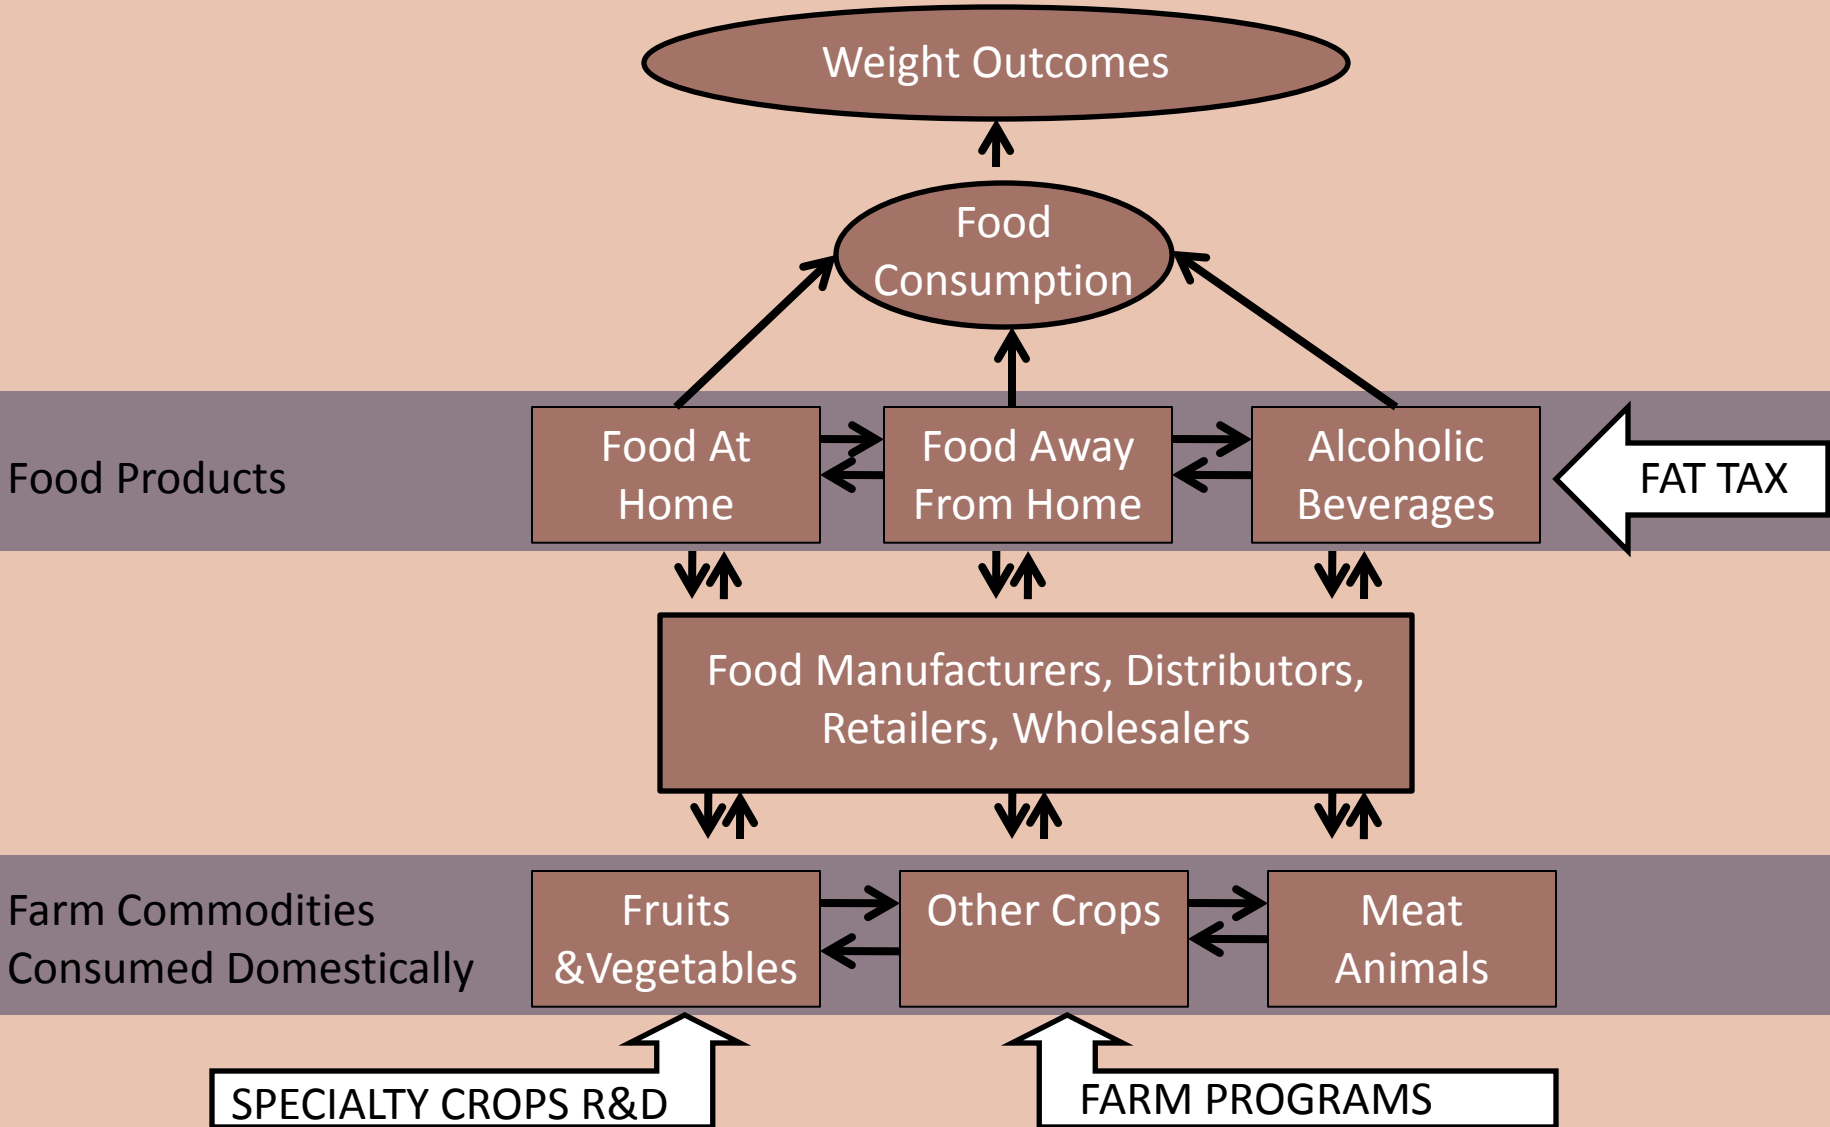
Weight Outcomes

Food Consumption

Food Products

Food At Home

Food Away From Home

Alcoholic Beverages

FAT TAX

Food Manufacturers, Distributors, Retailers, Wholesalers

Farm Commodities Consumed Domestically

Fruits &Vegetables

Other Crops

Meat Animals

SPECIALTY CROPS R&D

FARM PROGRAMS